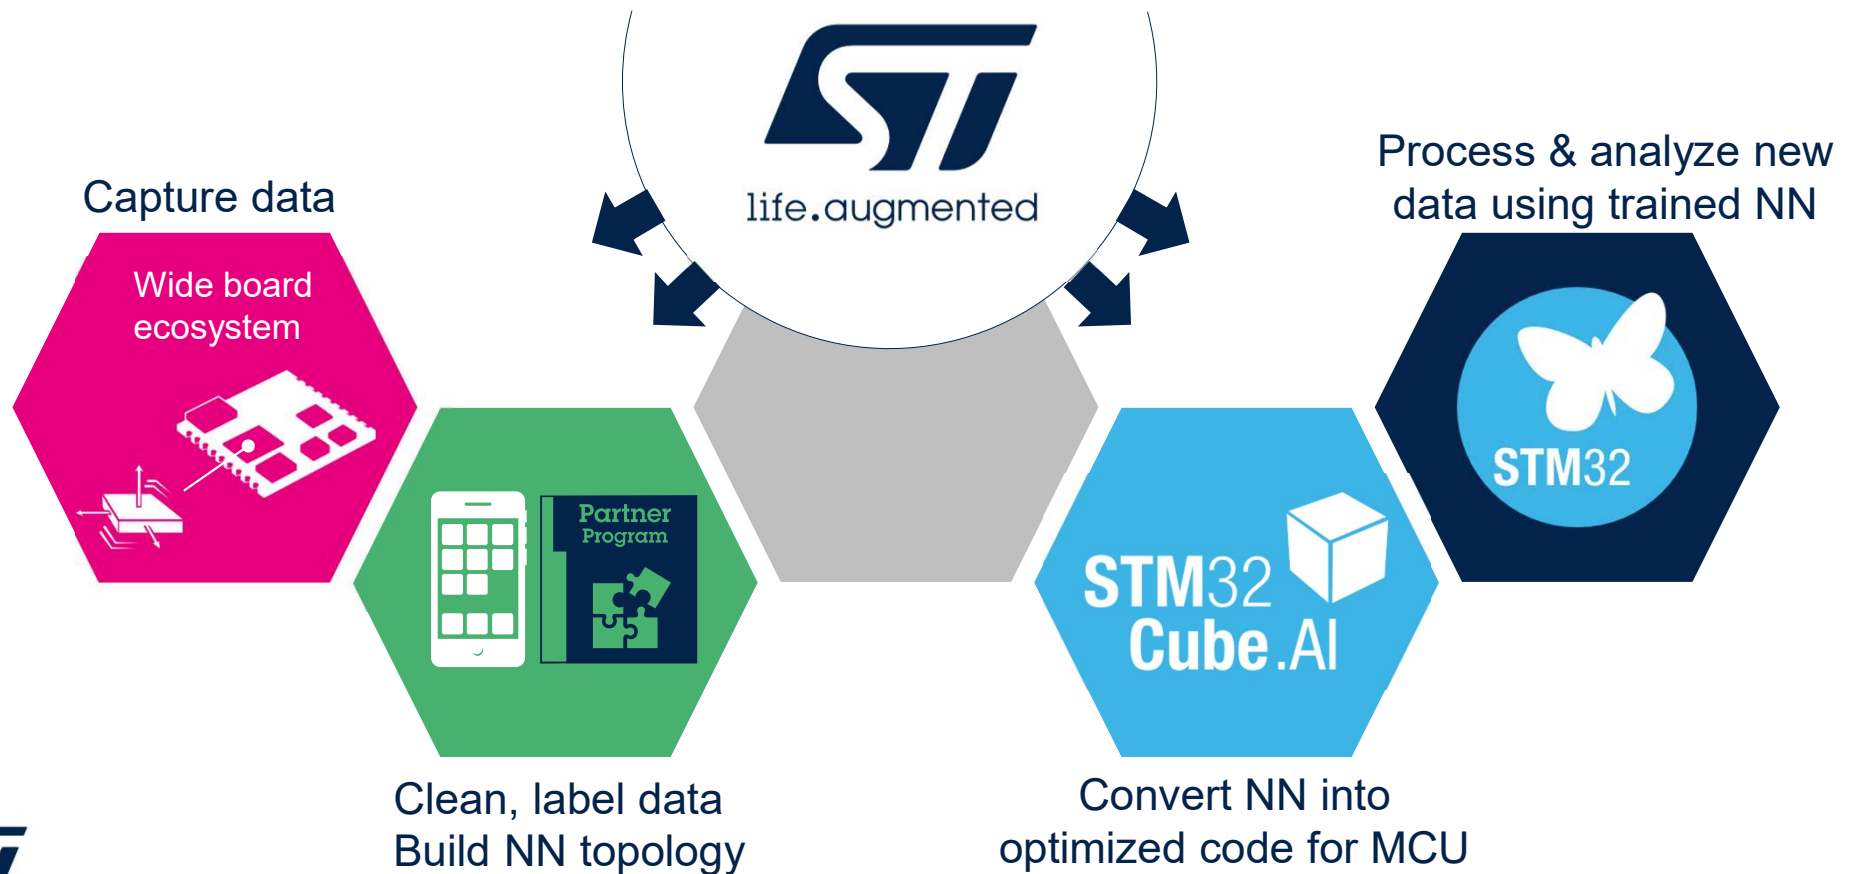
life.augmented

Capture data

Wide board ecosystem

Partner Program

Clean, label data
Build NN topology

STM32 Cube.AI

Convert NN into optimized code for MCU

Process & analyze new data using trained NN

STM32